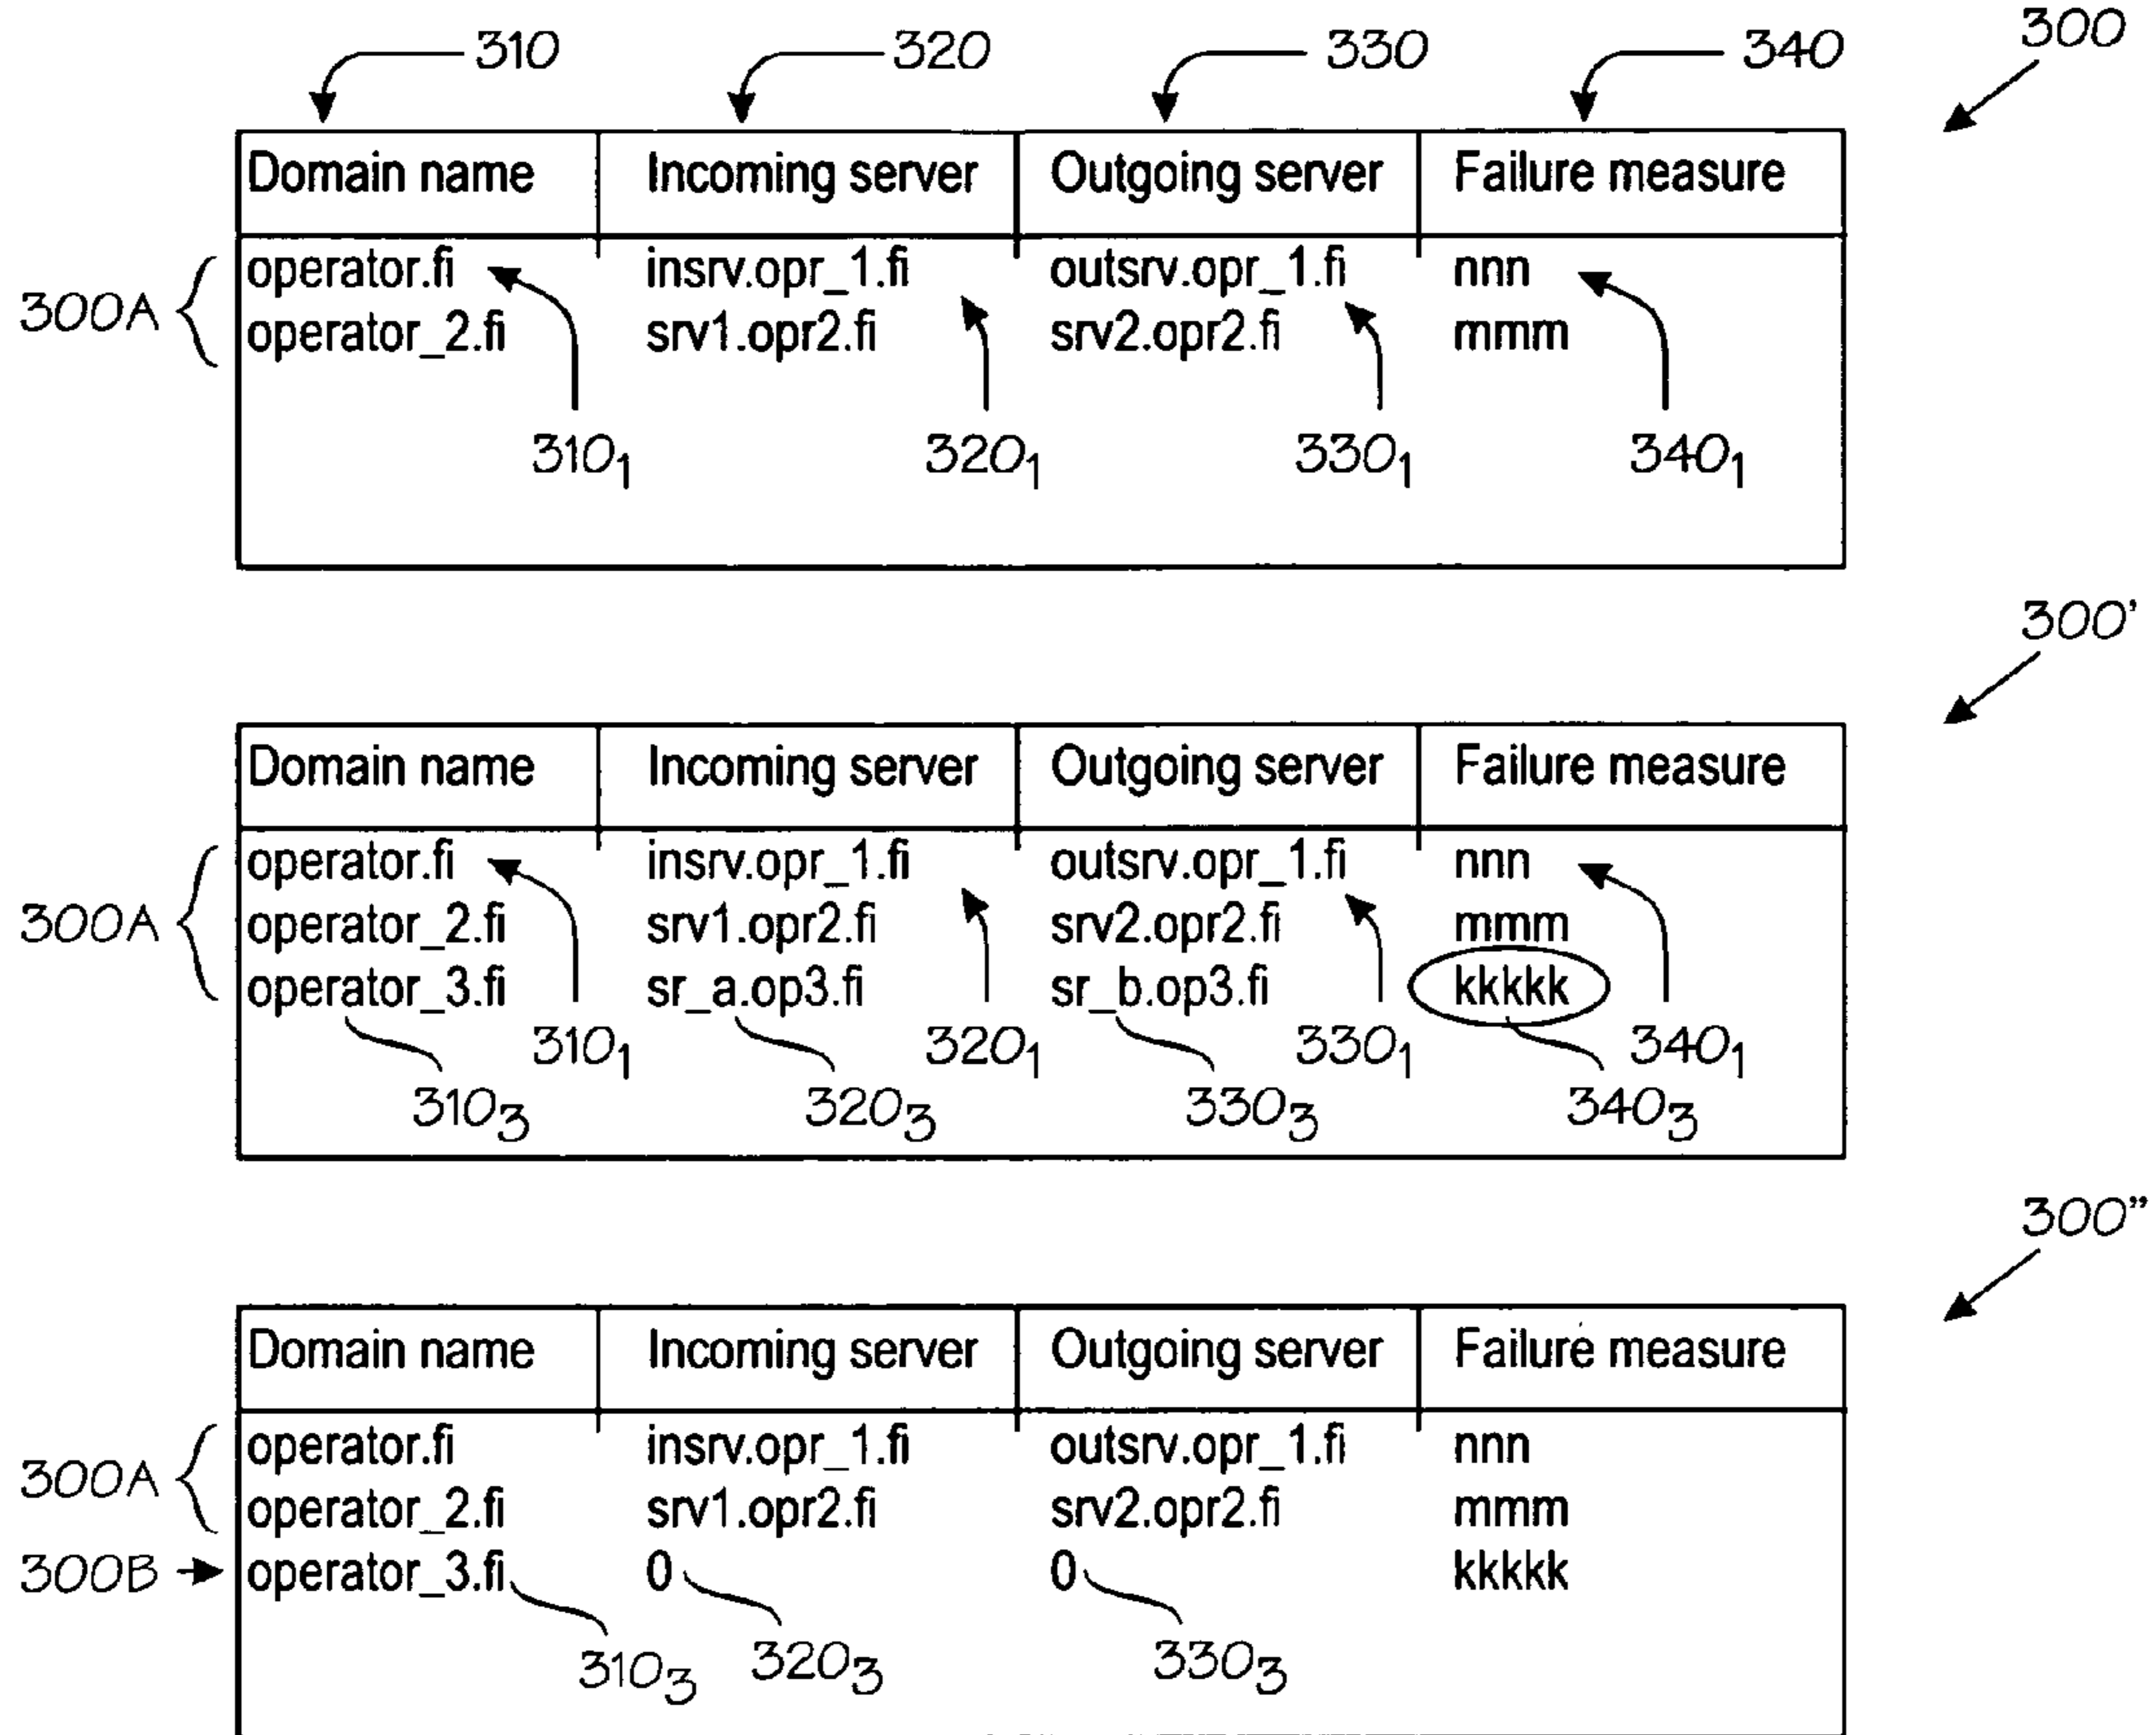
300

310 320 330 340

| Domain name | Incoming server | Outgoing server | Failure measure |
|---|---|---|---|
| operator.fi | insrv.opr_1.fi | outsrv.opr_1.fi | nnn |
| operator_2.fi | srv1.opr2.fi | srv2.opr2.fi | mmm |

300A

$310_1$ $320_1$ $330_1$ $340_1$

300'

| Domain name | Incoming server | Outgoing server | Failure measure |
|---|---|---|---|
| operator.fi | insrv.opr_1.fi | outsrv.opr_1.fi | nnn |
| operator_2.fi | srv1.opr2.fi | srv2.opr2.fi | mmm |
| operator_3.fi | sr_a.op3.fi | sr_b.op3.fi | kkkkk |

300A

$310_1$ $320_1$ $330_1$ $340_1$

$310_3$ $320_3$ $330_3$ $340_3$

300"

| Domain name | Incoming server | Outgoing server | Failure measure |
|---|---|---|---|
| operator.fi | insrv.opr_1.fi | outsrv.opr_1.fi | nnn |
| operator_2.fi | srv1.opr2.fi | srv2.opr2.fi | mmm |
| operator_3.fi | 0 | 0 | kkkkk |

300A
300B

$310_3$ $320_3$ $330_3$